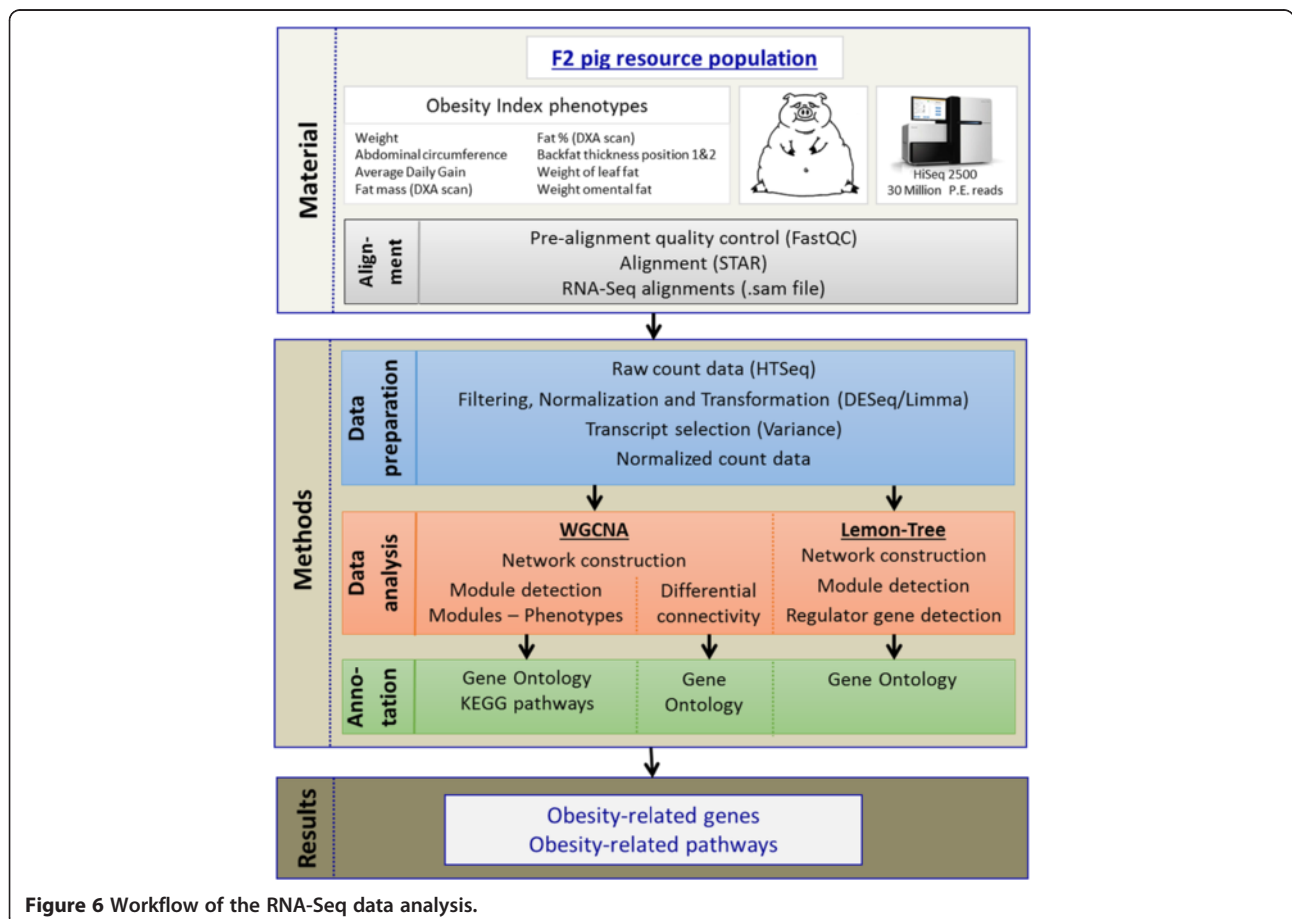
Material

F2 pig resource population

Obesity Index phenotypes

Weight
Abdominal circumference
Average Daily Gain
Fat mass (DXA scan)

Fat % (DXA scan)
Backfat thickness position 1&2
Weight of leaf fat
Weight omental fat

HiSeq 2500
30 Million P.E. reads

Alignment

Pre-alignment quality control (FastQC)
Alignment (STAR)
RNA-Seq alignments (.sam file)

Methods

Data preparation

Raw count data (HTSeq)
Filtering, Normalization and Transformation (DESeq/Limma)
Transcript selection (Variance)
Normalized count data

Data analysis

WGCNA
Network construction
Module detection
Modules – Phenotypes

Differential connectivity

Lemon-Tree
Network construction
Module detection
Regulator gene detection

Annotation

Gene Ontology
KEGG pathways

Gene Ontology

Gene Ontology

Results

Obesity-related genes
Obesity-related pathways

Figure 6 Workflow of the RNA-Seq data analysis.